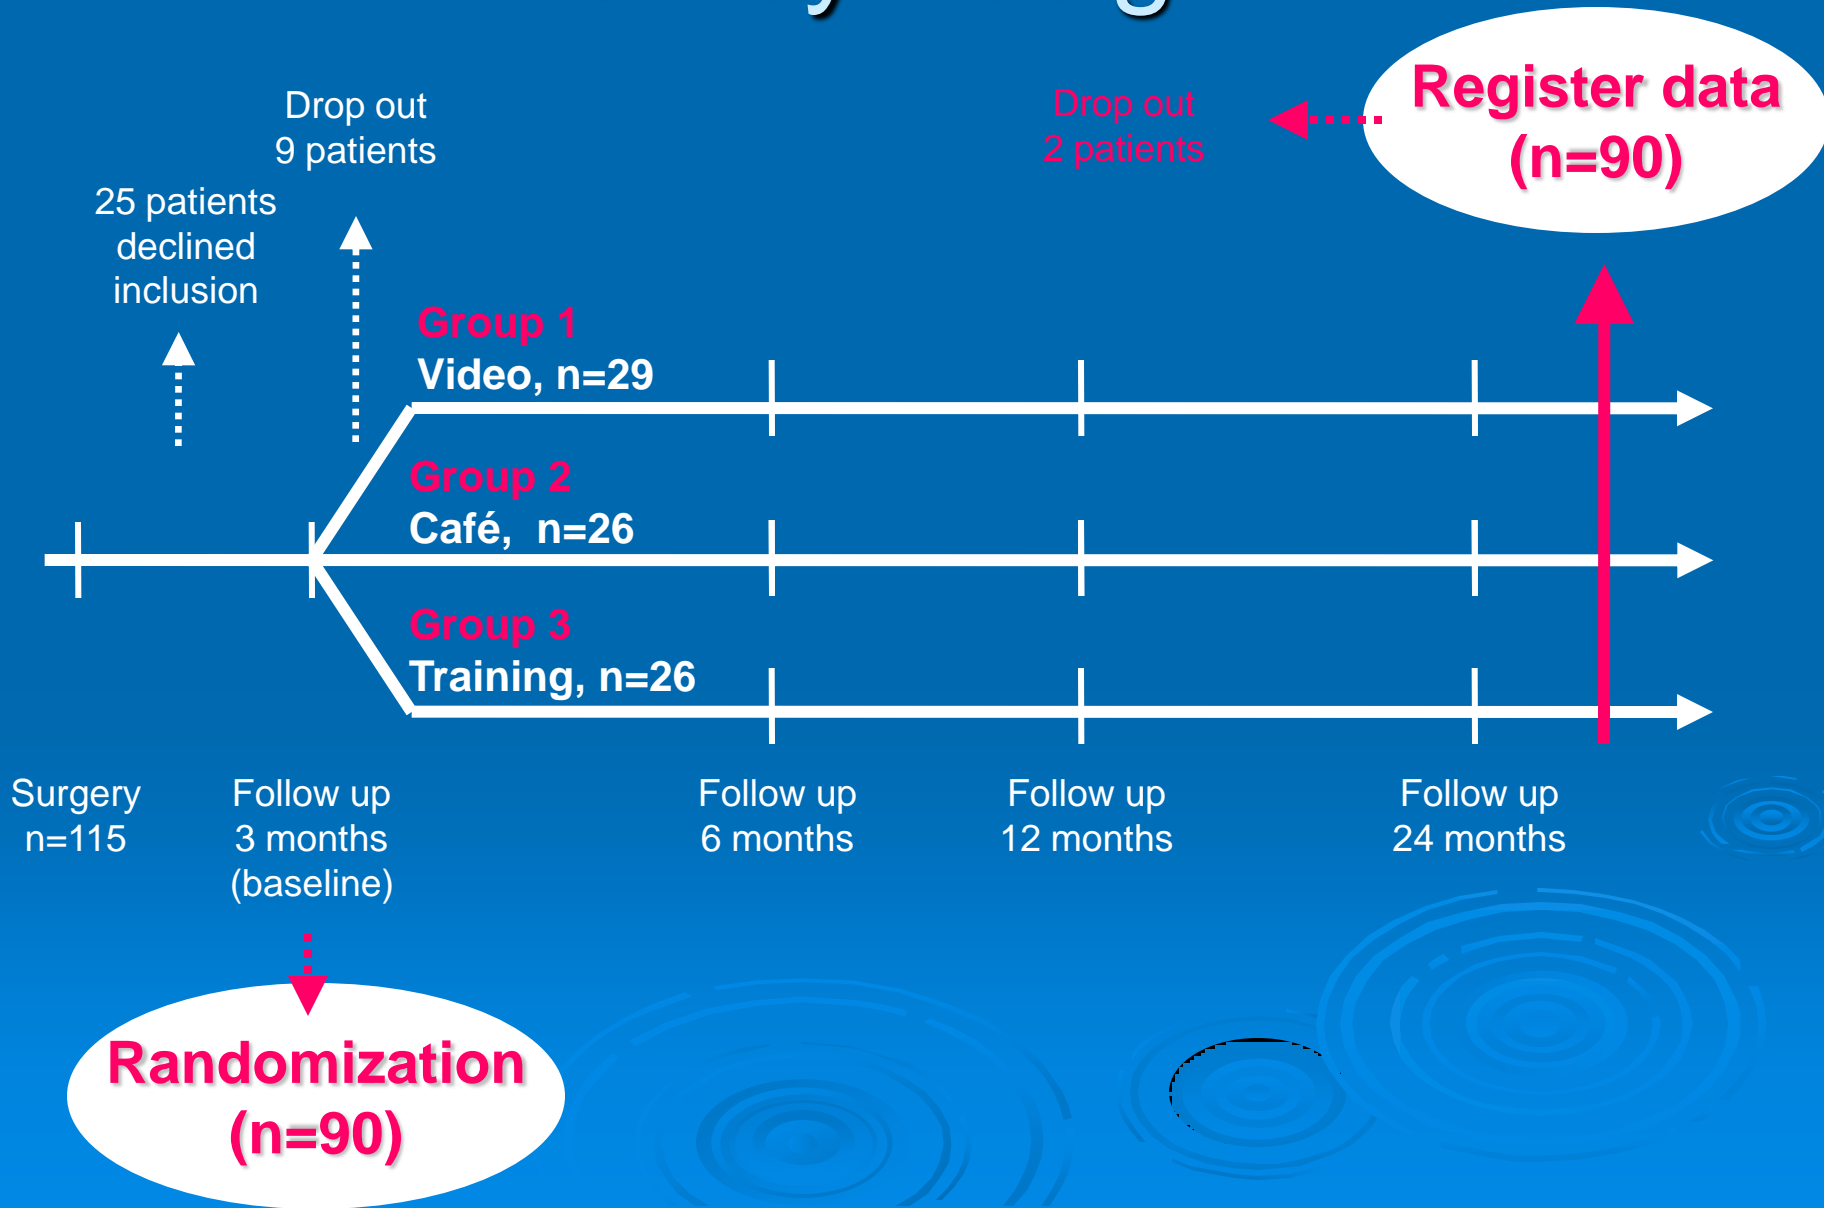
Drop out
9 patients

25 patients declined inclusion

Drop out
2 patients

Register data
(n=90)

Group 1
Video, n=29

Group 2
Café, n=26

Group 3
Training, n=26

Surgery
n=115

Follow up
3 months
(baseline)

Follow up
6 months

Follow up
12 months

Follow up
24 months

Randomization
(n=90)